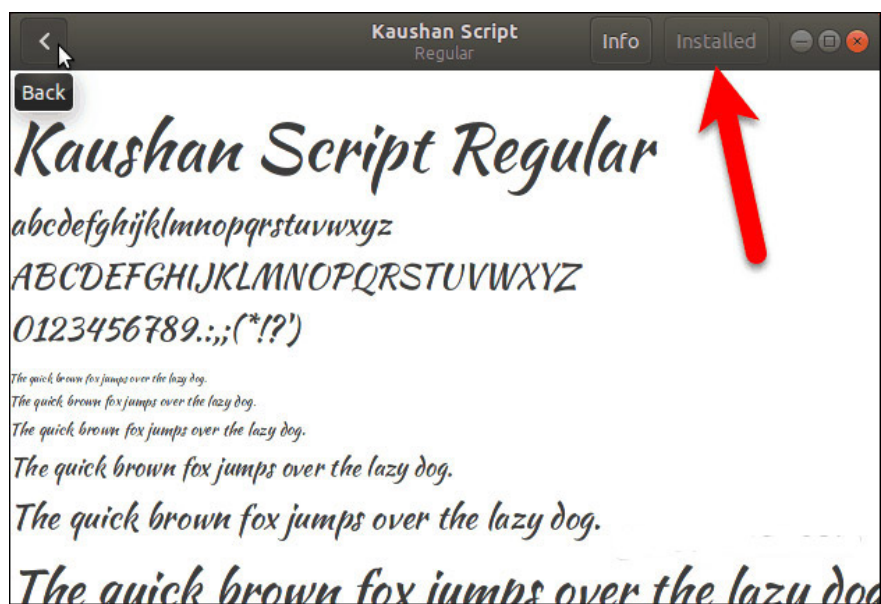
Kaushan Script
Regular

Info

Installed

Back

Kaushan Script Regular

abcdefghijklmnopqrstuvwxyz

ABCDEFGHIJKLMNOPQRSTUVWXYZ

0123456789.:,;(*!?')

The quick brown fox jumps over the lazy dog.

The quick brown fox jumps over the lazy dog.

The quick brown fox jumps over the lazy dog.

The quick brown fox jumps over the lazy dog.

The quick brown fox jumps over the lazy dog.

The quick brown fox jumps over the lazy do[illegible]